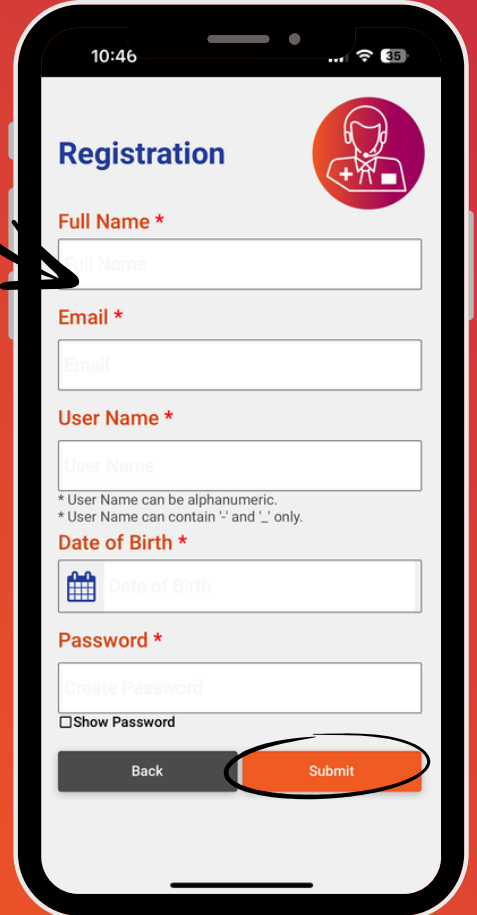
10:46

35

Registration

Full Name *

Full Name

Email *

Email

User Name *

User Name

* User Name can be alphanumeric.
* User Name can contain '-' and '_' only.

Date of Birth *

Date of Birth

Password *

Create Password

Show Password

Back

Submit